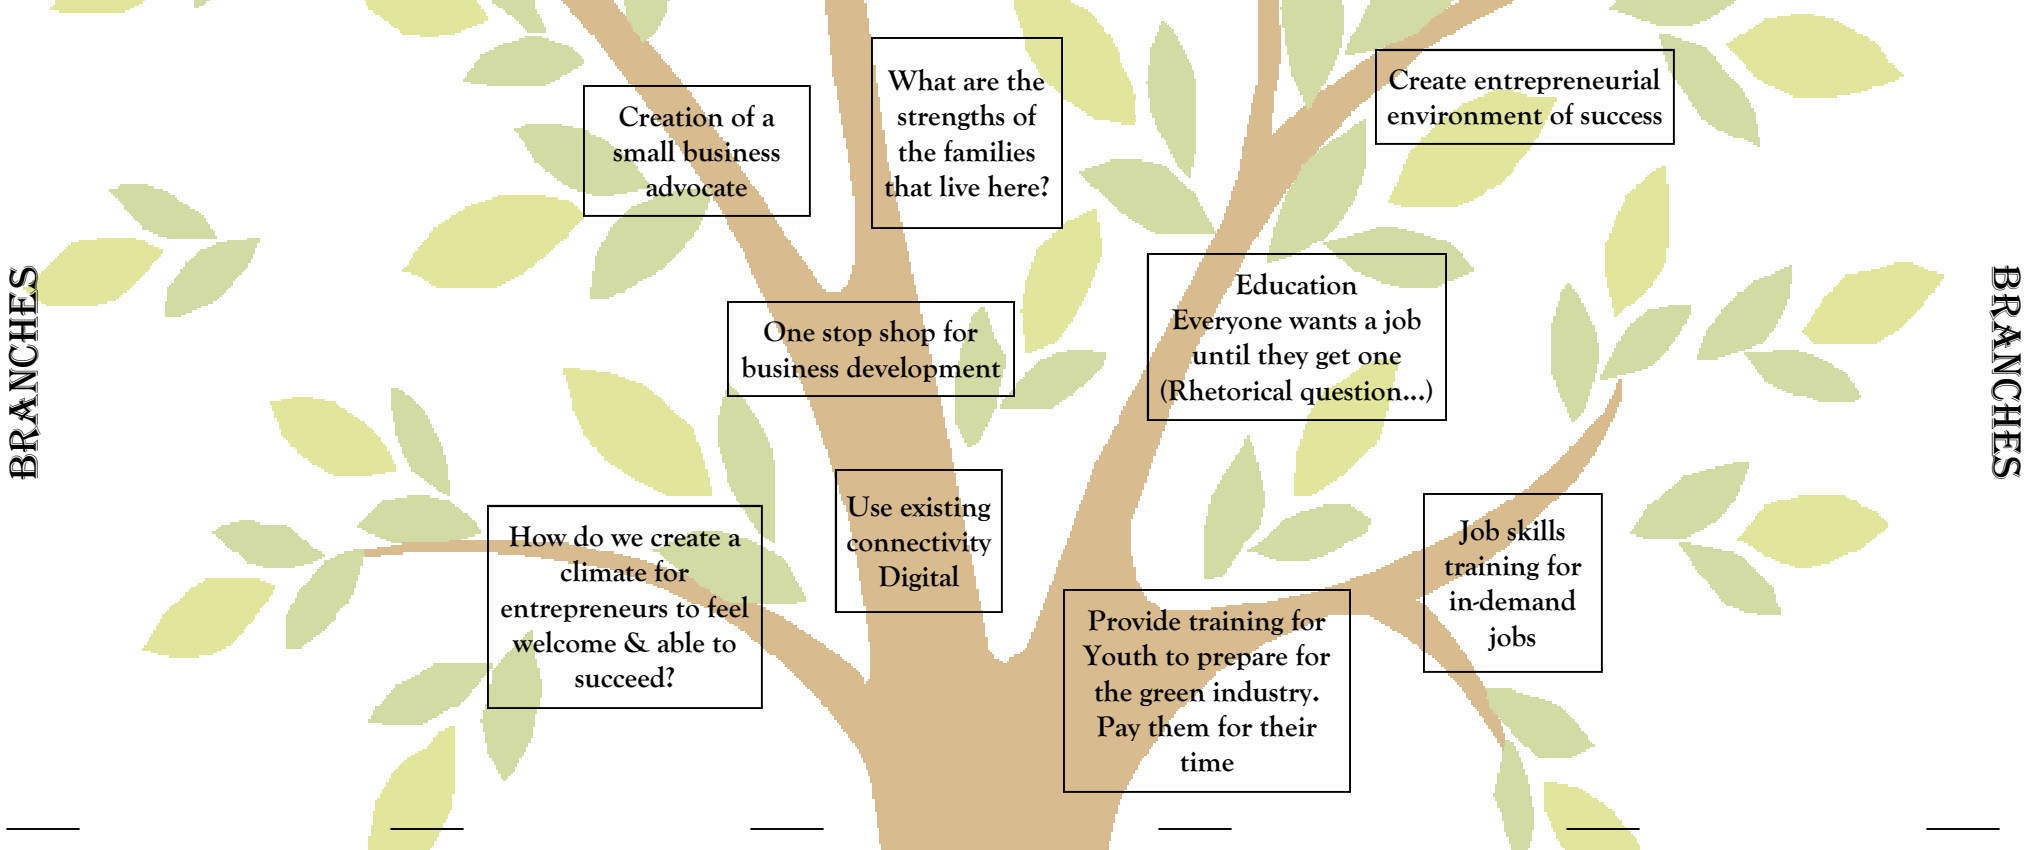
BRANCHES

Creation of a small business advocate

What are the strengths of the families that live here?

Create entrepreneurial environment of success

One stop shop for business development

Education
Everyone wants a job until they get one (Rhetorical question...)

Use existing connectivity Digital

How do we create a climate for entrepreneurs to feel welcome & able to succeed?

Job skills training for in-demand jobs

Provide training for Youth to prepare for the green industry. Pay them for their time

BRANCHES